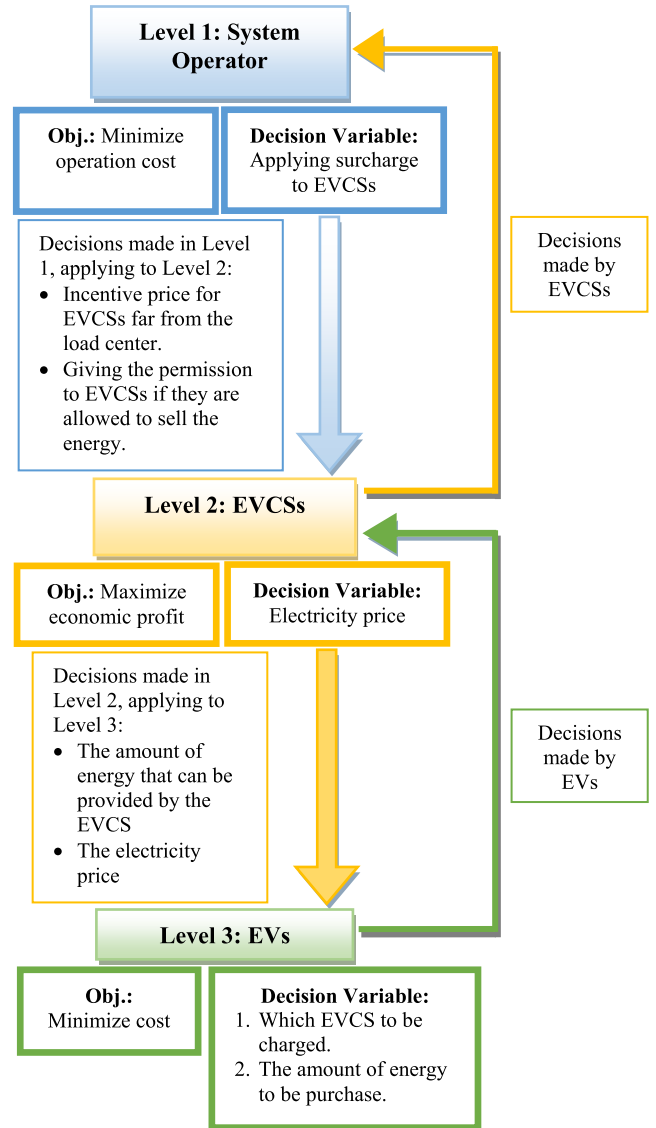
**Level 1: System Operator**

**Obj.:** Minimize operation cost

**Decision Variable:** Applying surcharge to EVCSs

Decisions made in Level 1, applying to Level 2:
- Incentive price for EVCSs far from the load center.
- Giving the permission to EVCSs if they are allowed to sell the energy.

Decisions made by EVCSs

**Level 2: EVCSs**

**Obj.:** Maximize economic profit

**Decision Variable:** Electricity price

Decisions made in Level 2, applying to Level 3:
- The amount of energy that can be provided by the EVCS
- The electricity price

Decisions made by EVs

**Level 3: EVs**

**Obj.:** Minimize cost

**Decision Variable:**
1. Which EVCS to be charged.
2. The amount of energy to be purchase.